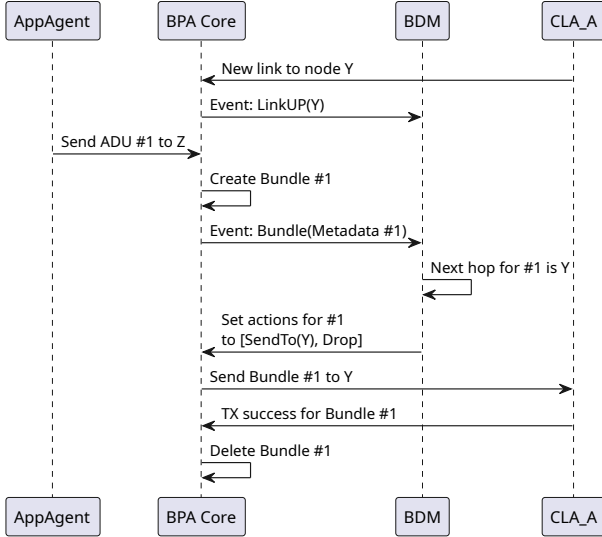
AppAgent

BPA Core

BDM

CLA_A

New link to node Y

Event: LinkUP(Y)

Send ADU #1 to Z

Create Bundle #1

Event: Bundle(Metadata #1)

Next hop for #1 is Y

Set actions for #1 to [SendTo(Y), Drop]

Send Bundle #1 to Y

TX success for Bundle #1

Delete Bundle #1

AppAgent

BPA Core

BDM

CLA_A